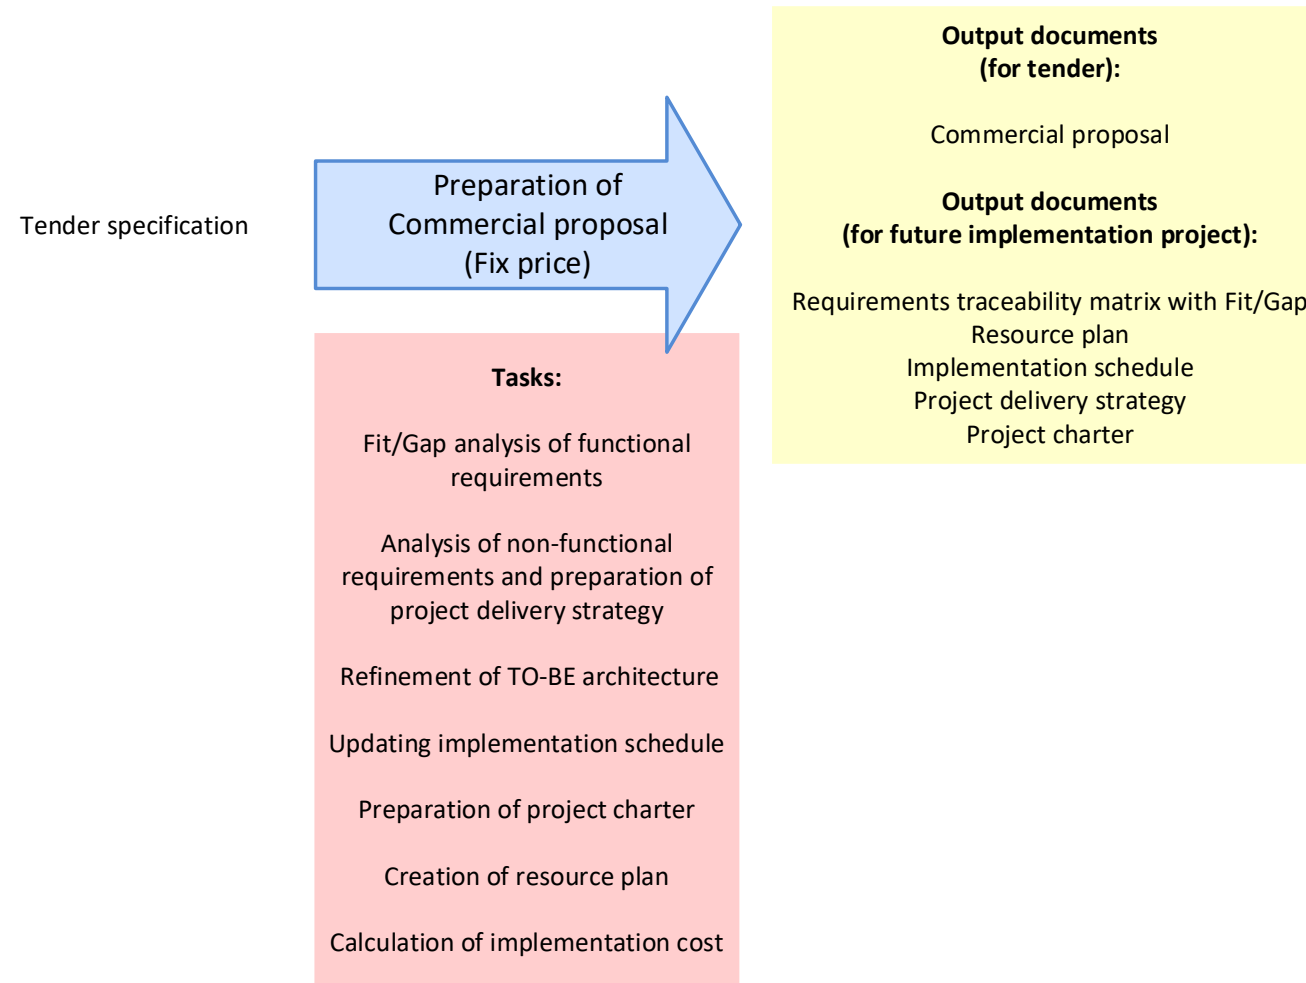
Tender specification

Preparation of
Commercial proposal
(Fix price)

Output documents
(for tender):

Commercial proposal

Output documents
(for future implementation project):

Requirements traceability matrix with Fit/Gap
Resource plan
Implementation schedule
Project delivery strategy
Project charter

Tasks:

Fit/Gap analysis of functional requirements

Analysis of non-functional requirements and preparation of project delivery strategy

Refinement of TO-BE architecture

Updating implementation schedule

Preparation of project charter

Creation of resource plan

Calculation of implementation cost